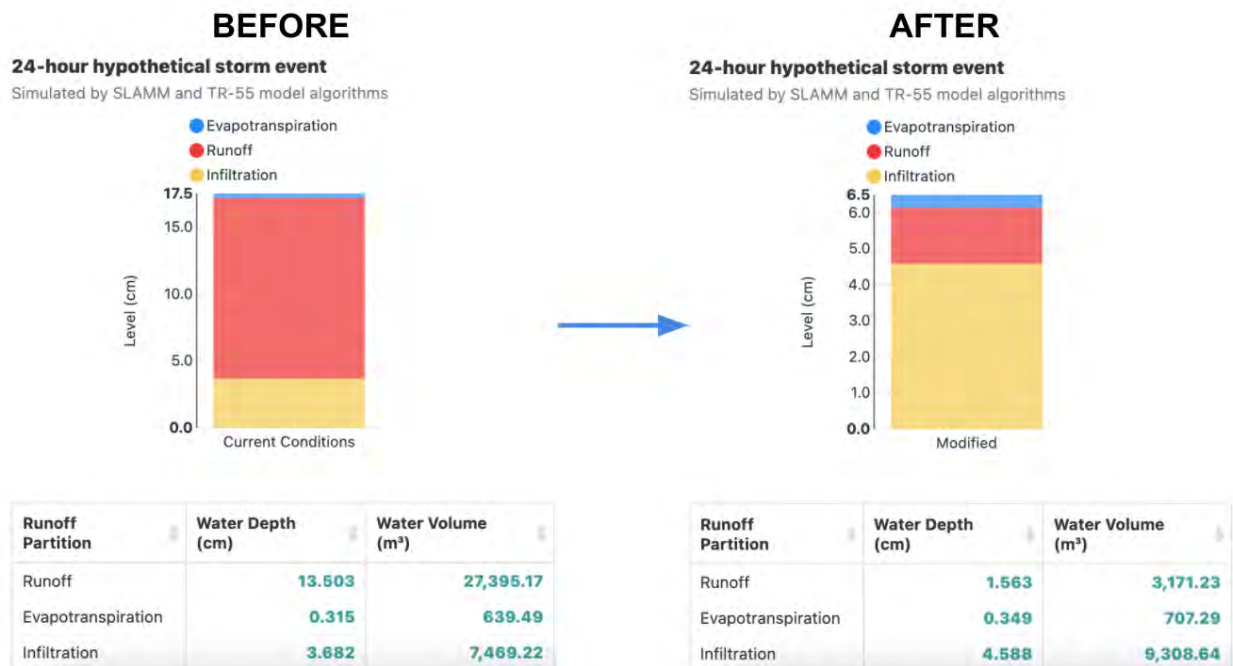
BEFORE

24-hour hypothetical storm event

Simulated by SLAMM and TR-55 model algorithms

Evapotranspiration
Runoff
Infiltration

17.5
15.0
10.0
5.0
0.0

Level (cm)

Current Conditions

| Runoff Partition | Water Depth (cm) | Water Volume (m³) |
|---|---|---|
| Runoff | 13.503 | 27,395.17 |
| Evapotranspiration | 0.315 | 639.49 |
| Infiltration | 3.682 | 7,469.22 |

AFTER

24-hour hypothetical storm event

Simulated by SLAMM and TR-55 model algorithms

Evapotranspiration
Runoff
Infiltration

6.5
6.0
5.0
4.0
3.0
2.0
1.0
0.0

Level (cm)

Modified

| Runoff Partition | Water Depth (cm) | Water Volume (m³) |
|---|---|---|
| Runoff | 1.563 | 3,171.23 |
| Evapotranspiration | 0.349 | 707.29 |
| Infiltration | 4.588 | 9,308.64 |